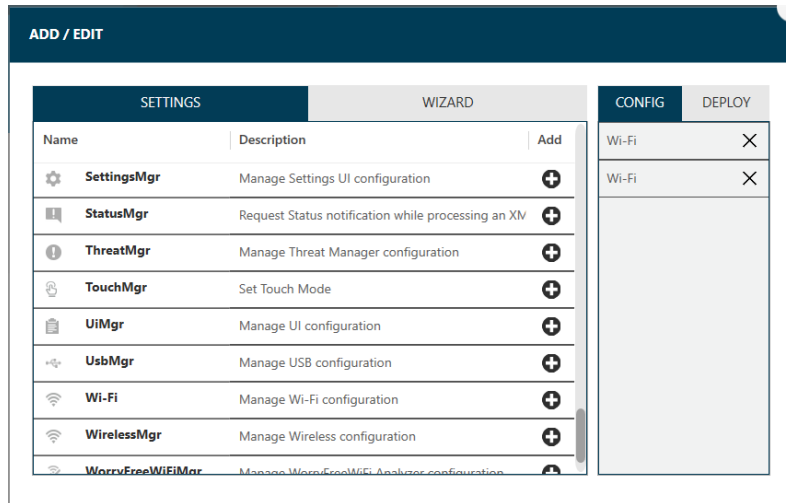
ADD / EDIT

SETTINGS | WIZARD

| Name | Description | Add |
|---|---|---|
| SettingsMgr | Manage Settings UI configuration | |
| StatusMgr | Request Status notification while processing an XM | |
| ThreatMgr | Manage Threat Manager configuration | |
| TouchMgr | Set Touch Mode | |
| UiMgr | Manage UI configuration | |
| UsbMgr | Manage USB configuration | |
| Wi-Fi | Manage Wi-Fi configuration | |
| WirelessMgr | Manage Wireless configuration | |
| WorryFreeWiFiMgr | Manage WorryFreeWiFi Analyzer configuration | |

CONFIG | DEPLOY

Wi-Fi ✕
Wi-Fi ✕